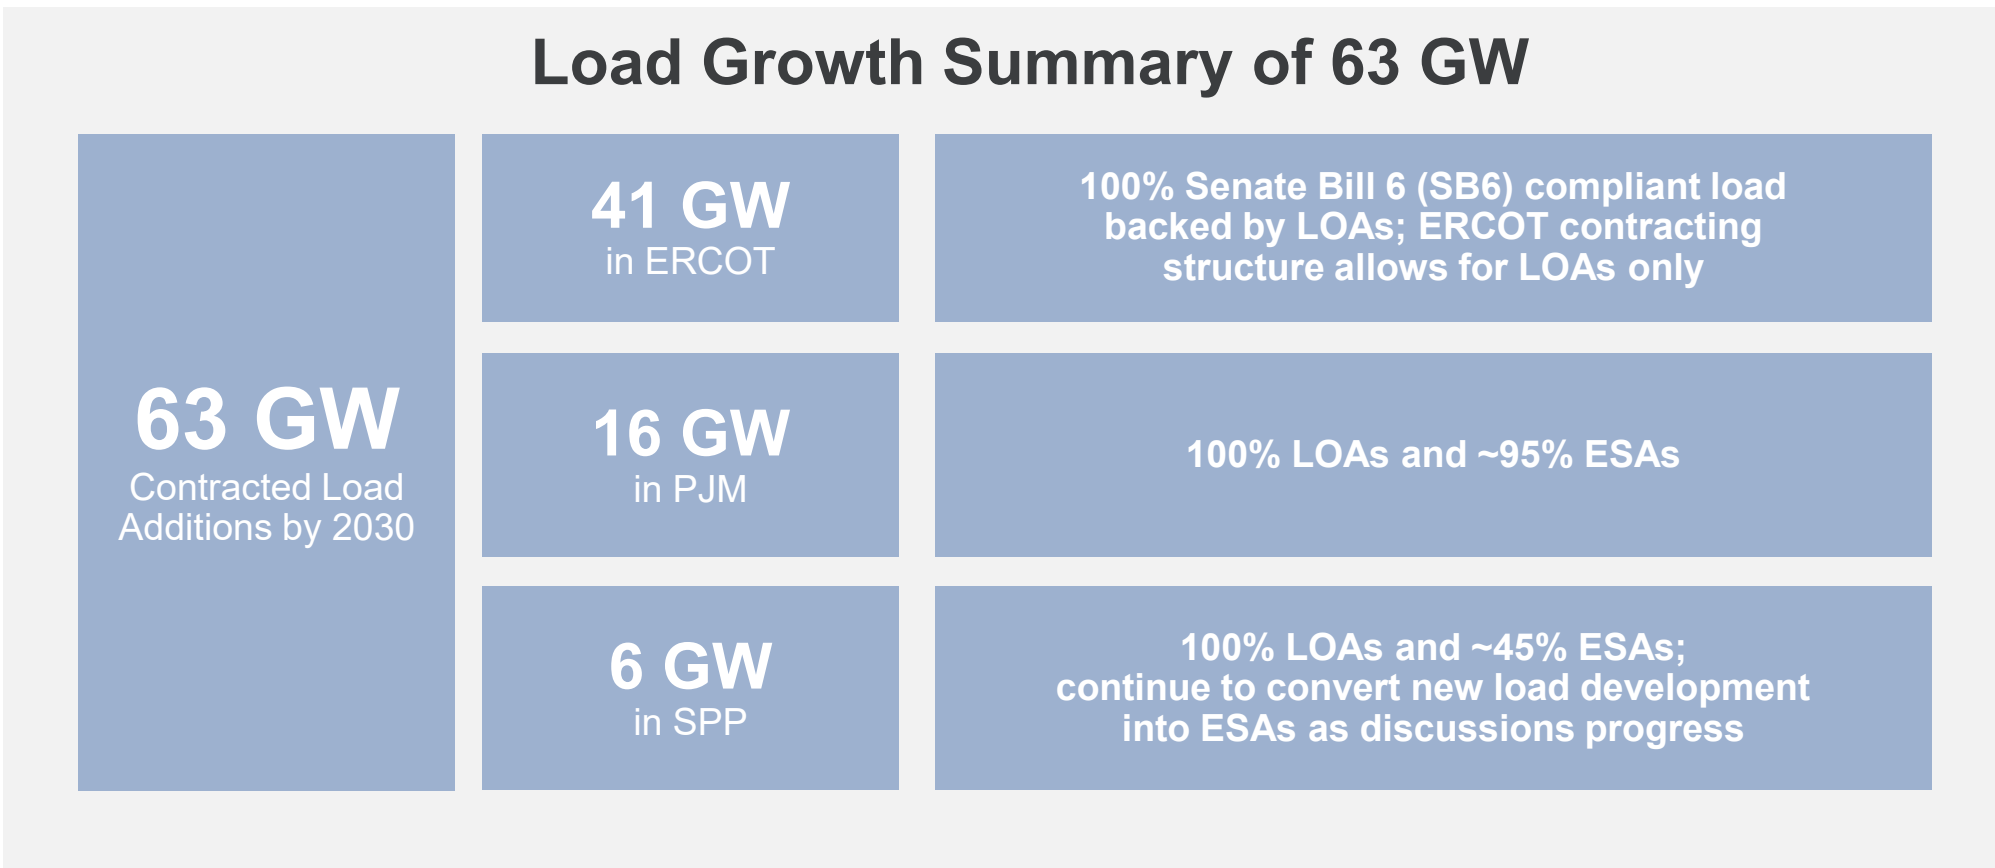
Load Growth Summary of 63 GW

63 GW
Contracted Load Additions by 2030

41 GW
in ERCOT

100% Senate Bill 6 (SB6) compliant load backed by LOAs; ERCOT contracting structure allows for LOAs only

16 GW
in PJM

100% LOAs and ~95% ESAs

6 GW
in SPP

100% LOAs and ~45% ESAs; continue to convert new load development into ESAs as discussions progress